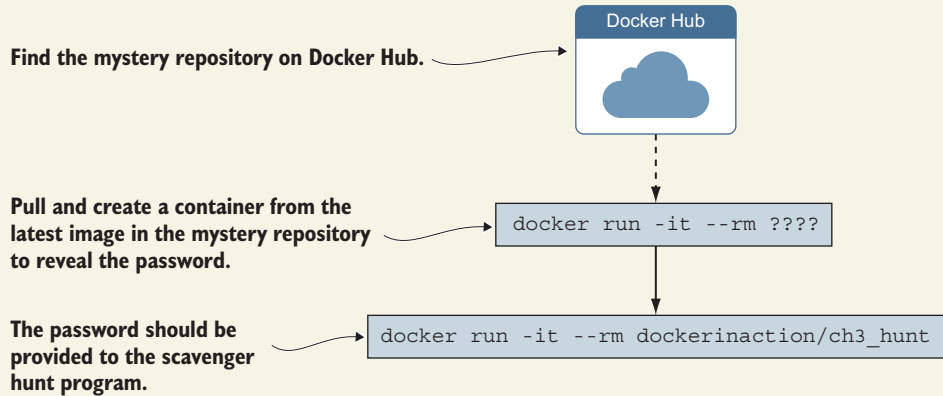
Docker Hub

Find the mystery repository on Docker Hub.

Pull and create a container from the latest image in the mystery repository to reveal the password.

docker run -it --rm ????

The password should be provided to the scavenger hunt program.

docker run -it --rm dockerinaction/ch3_hunt